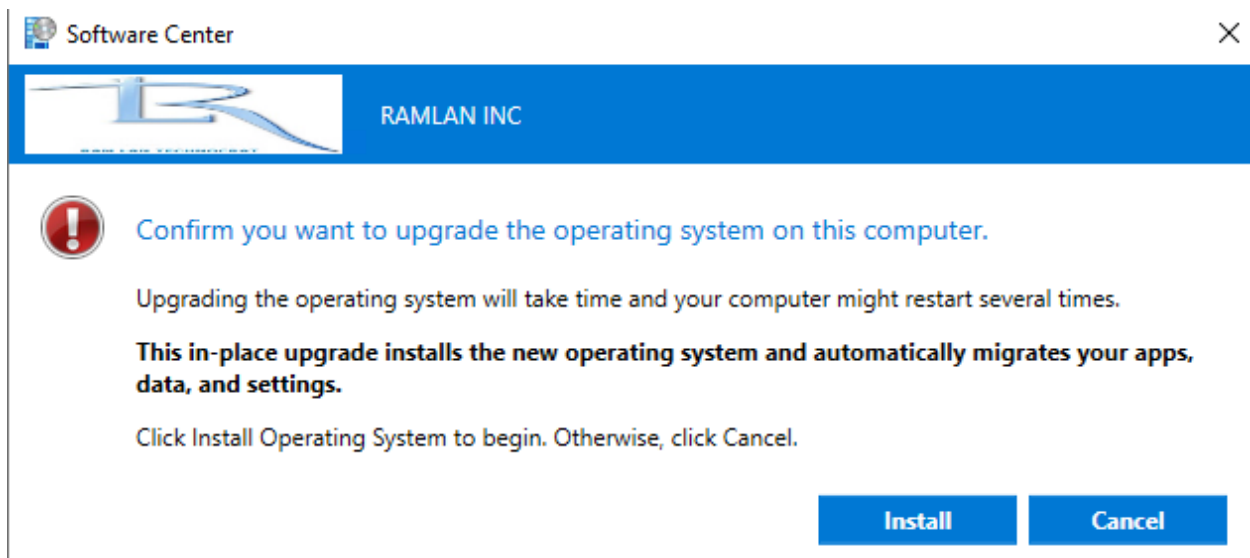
Software Center

×

RAMLAN INC

Confirm you want to upgrade the operating system on this computer.

Upgrading the operating system will take time and your computer might restart several times.

**This in-place upgrade installs the new operating system and automatically migrates your apps, data, and settings.**

Click Install Operating System to begin. Otherwise, click Cancel.

Install

Cancel